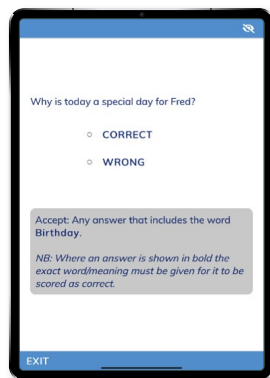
Why is today a special day for Fred?

CORRECT

WRONG

Accept: Any answer that includes the word **Birthday**.

*NB: Where an answer is shown in bold the exact word/meaning must be given for it to be scored as correct.*

EXIT